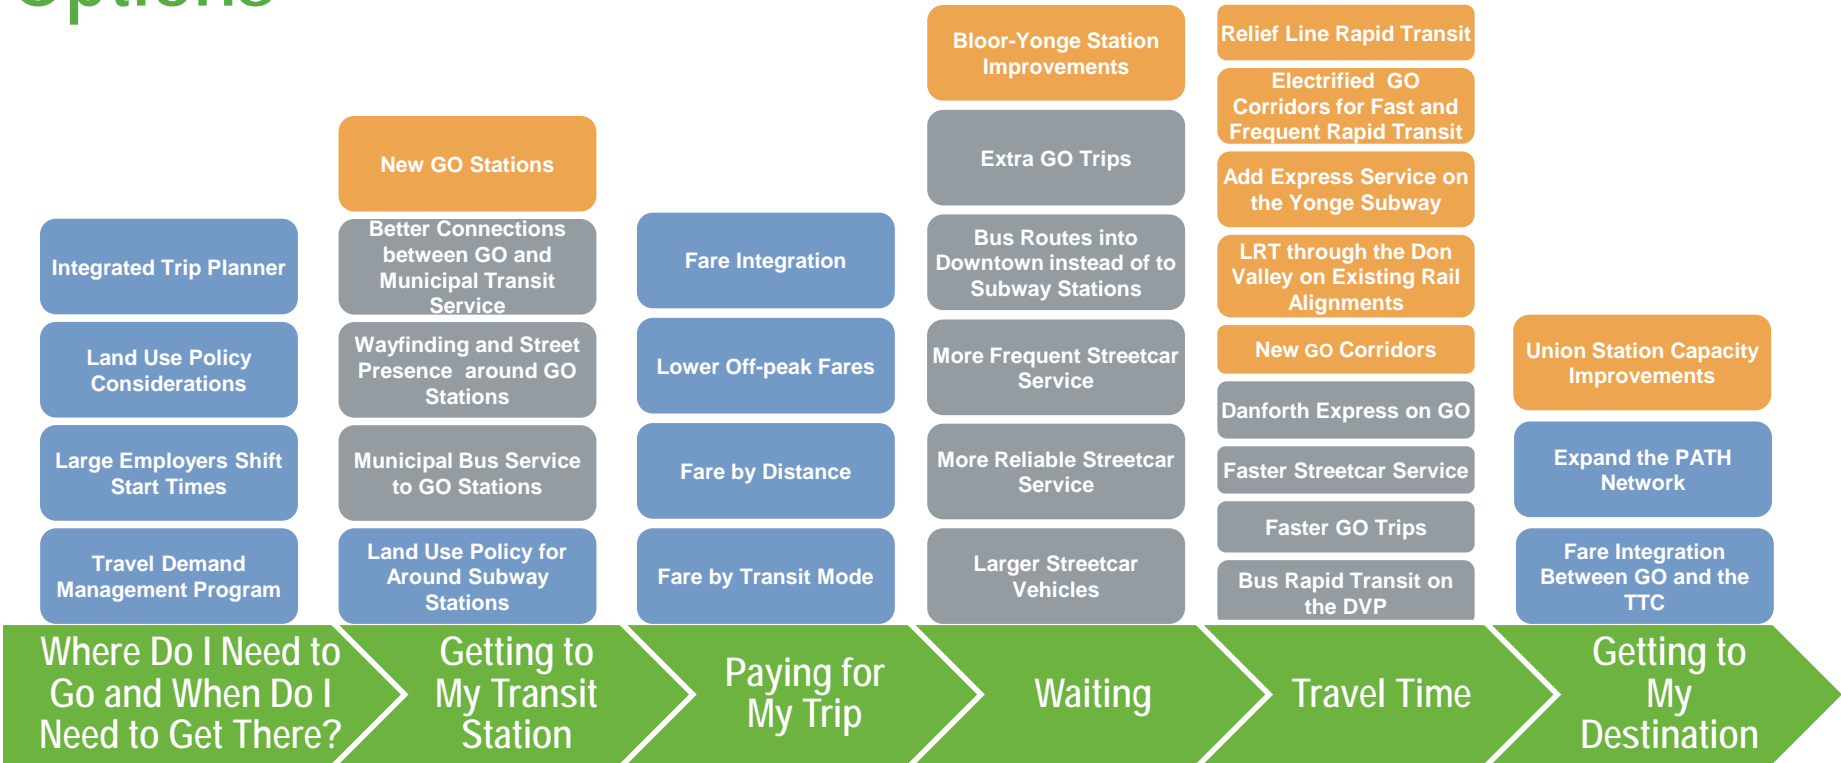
Options

Integrated Trip Planner

Land Use Policy Considerations

Large Employers Shift Start Times

Travel Demand Management Program

Where Do I Need to Go and When Do I Need to Get There?

New GO Stations

Better Connections between GO and Municipal Transit Service

Wayfinding and Street Presence around GO Stations

Municipal Bus Service to GO Stations

Land Use Policy for Around Subway Stations

Getting to My Transit Station

Fare Integration

Lower Off-peak Fares

Fare by Distance

Fare by Transit Mode

Paying for My Trip

Bloor-Yonge Station Improvements

Extra GO Trips

Bus Routes into Downtown instead of to Subway Stations

More Frequent Streetcar Service

More Reliable Streetcar Service

Larger Streetcar Vehicles

Waiting

Relief Line Rapid Transit

Electrified GO Corridors for Fast and Frequent Rapid Transit

Add Express Service on the Yonge Subway

LRT through the Don Valley on Existing Rail Alignments

New GO Corridors

Danforth Express on GO

Faster Streetcar Service

Faster GO Trips

Bus Rapid Transit on the DVP

Travel Time

Union Station Capacity Improvements

Expand the PATH Network

Fare Integration Between GO and the TTC

Getting to My Destination